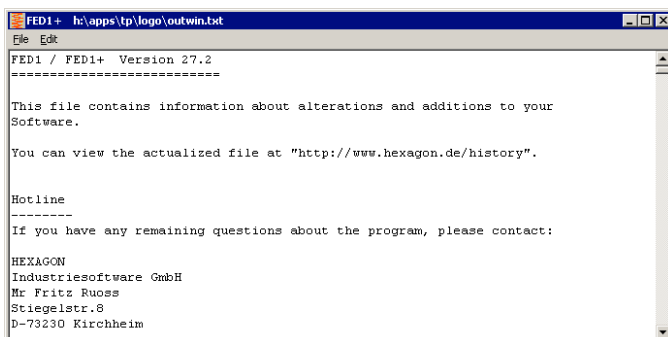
FED1+ h:\apps\tp\logo\outwin.txt

File Edit

FED1 / FED1+ Version 27.2
==========================

This file contains information about alterations and additions to your Software.

You can view the actualized file at "http://www.hexagon.de/history".

Hotline
--------
If you have any remaining questions about the program, please contact:

HEXAGON
Industriesoftware GmbH
Mr Fritz Ruoss
Stiegelstr.8
D-73230 Kirchheim